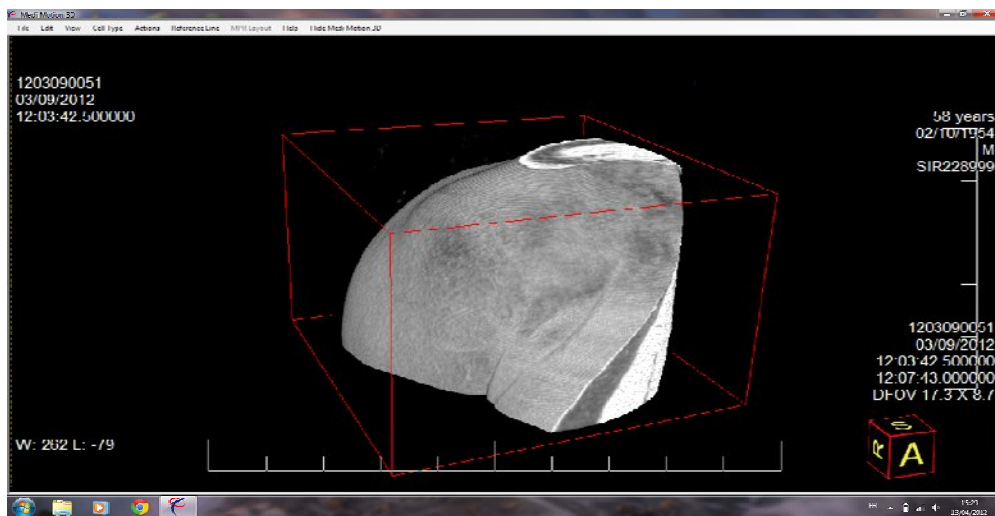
Medi Motion 3D
File Edit View Cell Type Actions Reference Line MPR Layout Help Hide Medi Motion 3D

1203090051
03/09/2012
12:03:42.500000

58 years
02/10/1954
M
SIR228999

1203090051
03/09/2012
12:03:42.500000
12:07:43.000000
DFOV 17.3 X 8.7

W: 262 L: -79

S
R
A

15:21
13/04/2012